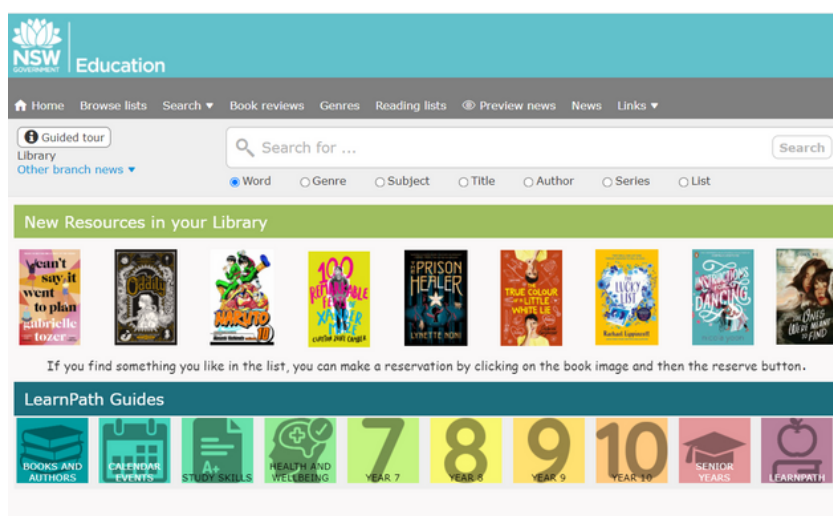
NSW GOVERNMENT Education

Home Browse lists Search ▾ Book reviews Genres Reading lists Preview news News Links ▾

Guided tour
Library
Other branch news ▾

Search for ...
Search

Word Genre Subject Title Author Series List

New Resources in your Library

can't say it went to plan gabrielle tozer

Oddity

NARUTO 10

100 REFUTABLE FEN XANDER MEE

THE PRISON HEALER LYNETTE NONI

TRUE COLOUR OF A LITTLE WHITE LIE

THE LUCKY LIST Rachael Lippincott

DANCING

THE ONES WE'RE MEANT TO FIND

If you find something you like in the list, you can make a reservation by clicking on the book image and then the reserve button.

LearnPath Guides

BOOKS AND AUTHORS
CALENDAR EVENTS
STUDY SKILLS
HEALTH AND WELLBEING
7 YEAR 7
8 YEAR 8
9 YEAR 9
10 YEAR 10
SENIOR YEARS
LEARNPATH